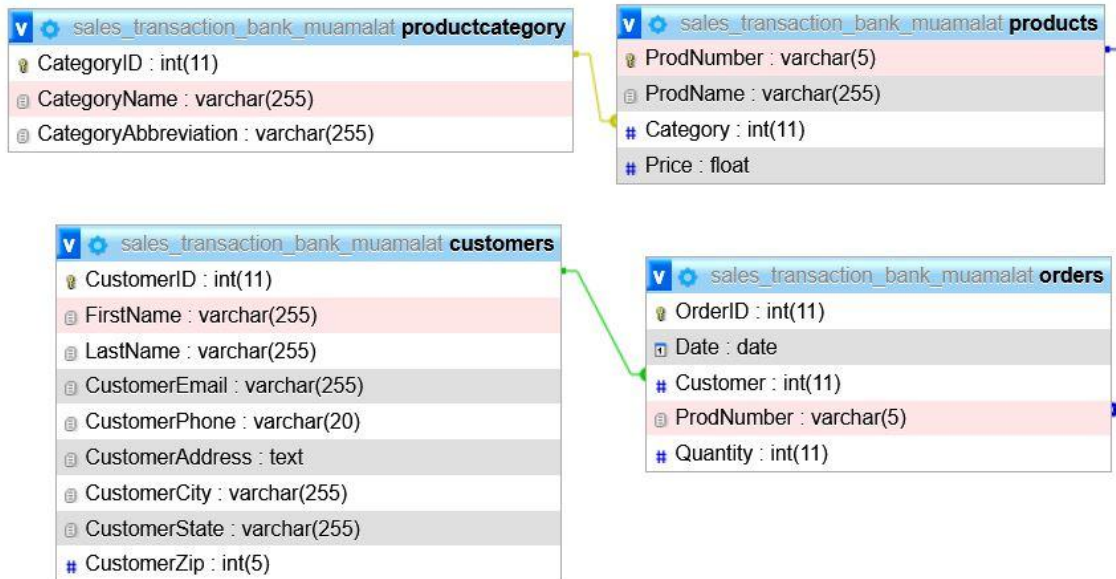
v sales_transaction_bank_muamalat productcategory
CategoryID : int(11)
CategoryName : varchar(255)
CategoryAbbreviation : varchar(255)

v sales_transaction_bank_muamalat products
ProdNumber : varchar(5)
ProdName : varchar(255)
# Category : int(11)
# Price : float

v sales_transaction_bank_muamalat customers
CustomerID : int(11)
FirstName : varchar(255)
LastName : varchar(255)
CustomerEmail : varchar(255)
CustomerPhone : varchar(20)
CustomerAddress : text
CustomerCity : varchar(255)
CustomerState : varchar(255)
# CustomerZip : int(5)

v sales_transaction_bank_muamalat orders
OrderID : int(11)
Date : date
# Customer : int(11)
ProdNumber : varchar(5)
# Quantity : int(11)